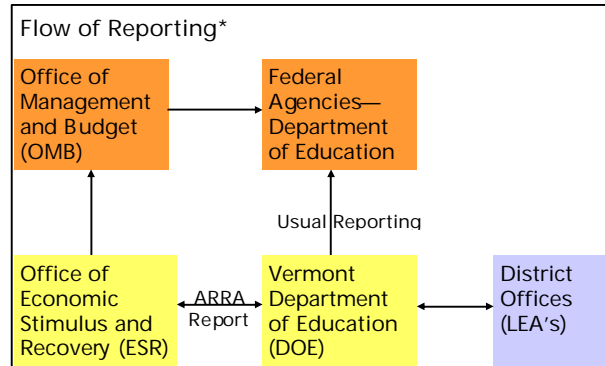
Flow of Reporting*

Office of Management and Budget (OMB)

Federal Agencies—Department of Education

Usual Reporting

Office of Economic Stimulus and Recovery (ESR)

ARRA Report

Vermont Department of Education (DOE)

District Offices (LEA's)